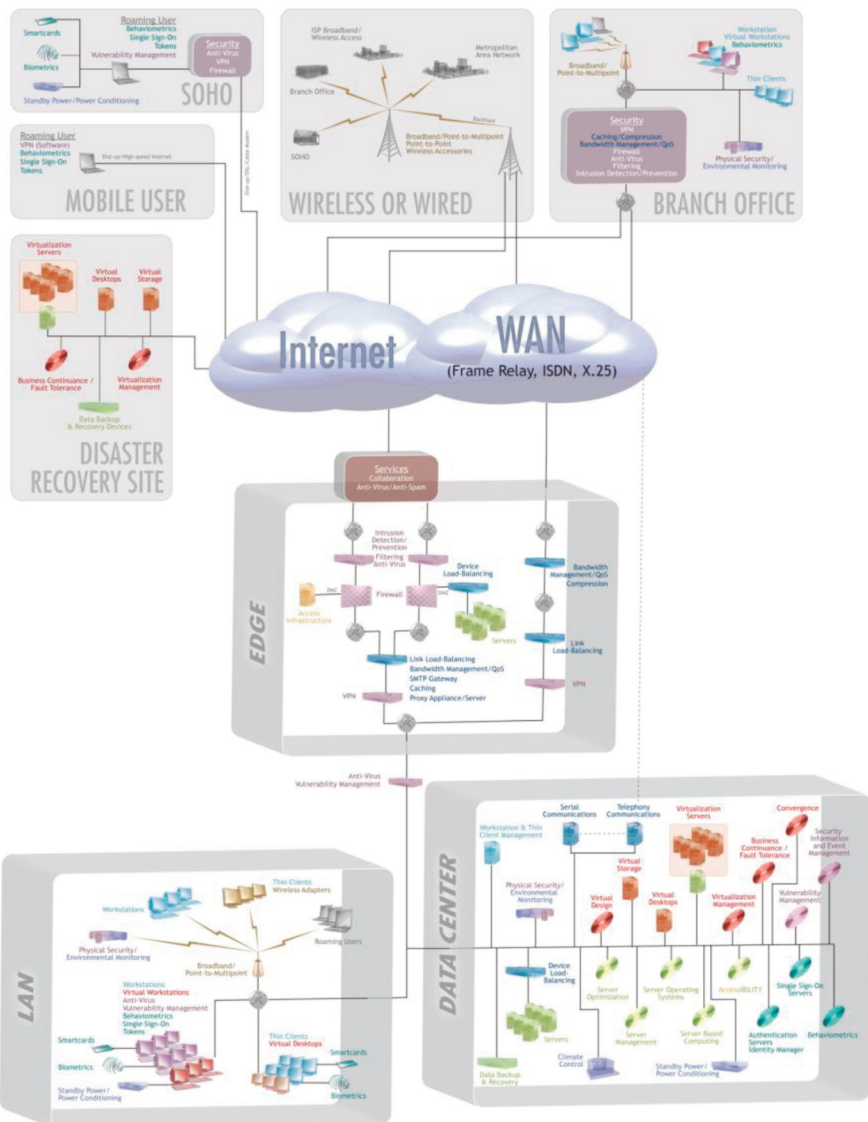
Smartcards

Roaming User
Behaviometrics
Single Sign-On
Tokens
Vulnerability Management

Biometrics

Standby Power/Power Conditioning

Security
Anti-Virus
VPN
Firewall

SOHO

Roaming User
VPN (Software)
Behaviometrics
Single Sign-On
Tokens

Dial-up/High-speed Internet

MOBILE USER

ISP Broadband/
Wireless Access

Metropolitan
Area Network

Branch Office

SOHO

Broadband/Point-to-Multipoint
Point-to-Point
Wireless Accessories

Backhaul

WIRELESS OR WIRED

Broadband/
Point-to-Multipoint

Workstation
Virtual Workstations
Behaviometrics

Thin Clients

Security
VPN
Caching/Compression
Bandwidth Management/QoS
Firewall
Anti-Virus
Filtering
Intrusion Detection/Prevention

Physical Security/
Environmental Monitoring

BRANCH OFFICE

Virtualization
Servers

Virtual
Desktops

Virtual
Storage

Business Continuance /
Fault Tolerance

Virtualization
Management

Data Backup
& Recovery Devices

DISASTER
RECOVERY SITE

Internet

WAN
(Frame Relay, ISDN, X.25)

Services
Collaboration
Anti-Virus/Anti-Spam

EDGE

Intrusion
Detection/
Prevention
Filtering
Anti-Virus

Device
Load-Balancing

Bandwidth
Management/QoS
Compression

Access
Infrastructure

Firewall

Servers

Link
Load-Balancing

Link Load-Balancing
Bandwidth Management/QoS
SMTP Gateway
Caching
Proxy Appliance/Server

VPN

VPN

Anti-Virus
Vulnerability Management

LAN

Workstations

Thin Clients
Wireless Adapters

Roaming Users

Physical Security/
Environmental Monitoring

Broadband/
Point-to-Multipoint

Workstations
Virtual Workstations
Anti-Virus
Vulnerability Management
Behaviometrics
Single Sign-On
Tokens

Smartcards

Biometrics

Standby Power/
Power Conditioning

Thin Clients
Virtual Desktops

Smartcards

Biometrics

DATA CENTER

Serial
Communications

Telephony
Communications

Virtualization
Servers

Convergence

Workstation & Thin
Client Management

Business
Continuance /
Fault Tolerance

Security
Information
and Event
Management

Physical Security/
Environmental
Monitoring

Virtual
Storage

Virtual
Design

Virtual
Desktops

Virtualization
Management

Vulnerability
Management

Device
Load-
Balancing

Server
Optimization

Server Operating
Systems

AccessIBILITY

Single Sign-On
Servers

Servers

Server
Management

Server Based
Computing

Authentication
Servers
Identity Manager

Behaviometrics

Data Backup
& Recovery

Climate
Control

Standby Power/
Power Conditioning